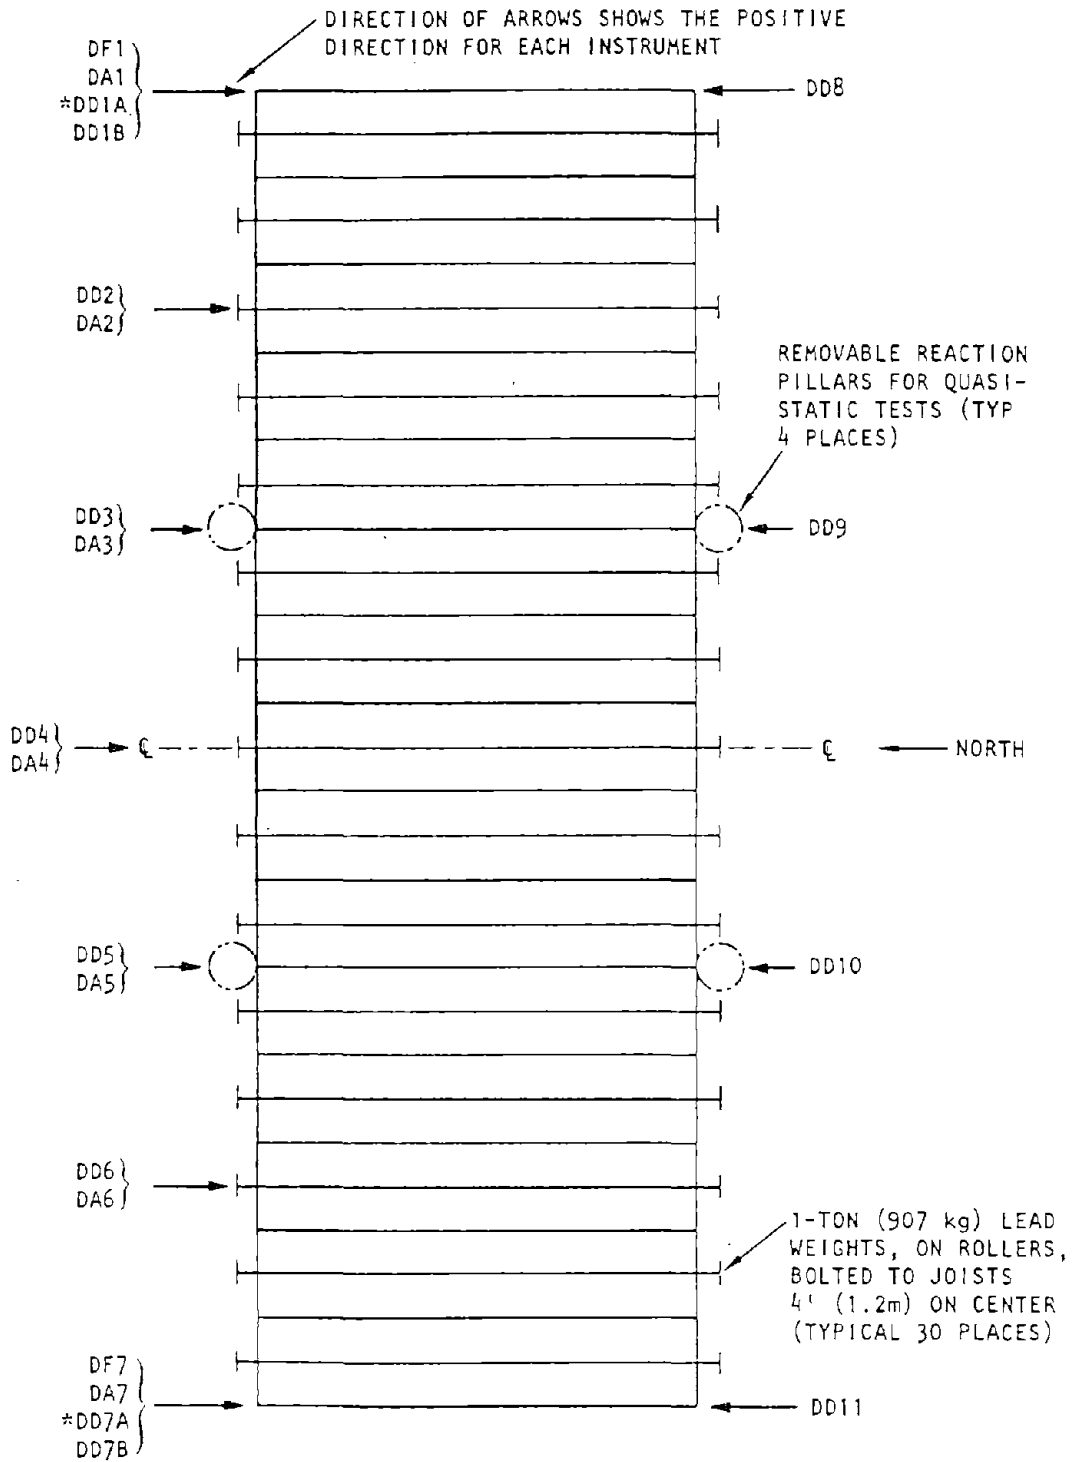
DIRECTION OF ARROWS SHOWS THE POSITIVE DIRECTION FOR EACH INSTRUMENT

DF1
DA1
*DD1A
DD1B

DD8

DD2
DA2

REMOVABLE REACTION PILLARS FOR QUASI-STATIC TESTS (TYP 4 PLACES)

DD3
DA3

DD9

DD4
DA4

℄

℄

NORTH

DD5
DA5

DD10

DD6
DA6

1-TON (907 kg) LEAD WEIGHTS, ON ROLLERS, BOLTED TO JOISTS 4' (1.2m) ON CENTER (TYPICAL 30 PLACES)

DF7
DA7
*DD7A
DD7B

DD11